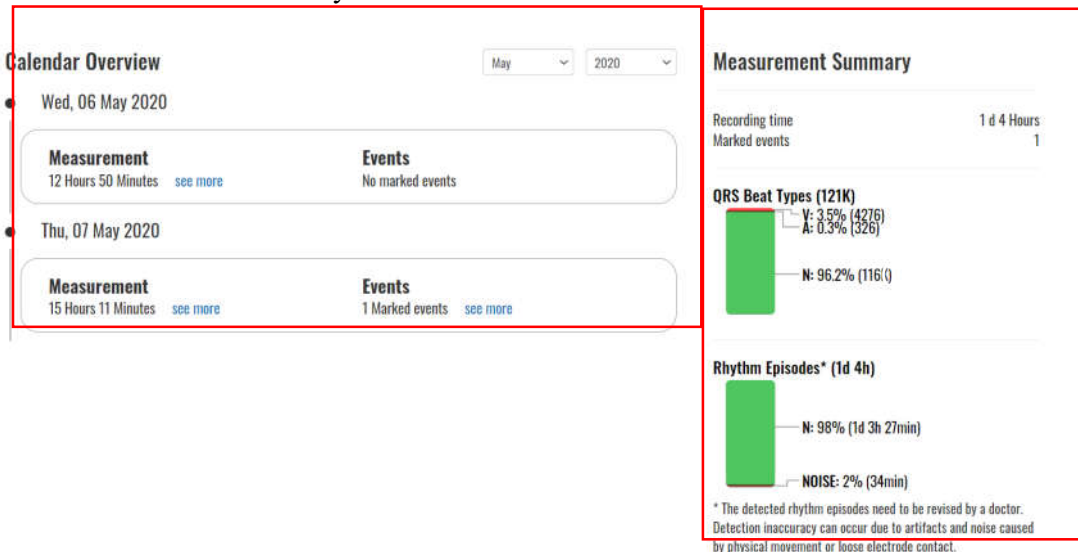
Calendar Overview

May

2020

Wed, 06 May 2020

Measurement
12 Hours 50 Minutes see more

Events
No marked events

Thu, 07 May 2020

Measurement
15 Hours 11 Minutes see more

Events
1 Marked events see more

Measurement Summary

Recording time 1 d 4 Hours
Marked events 1

QRS Beat Types (121K)

V: 3.5% (4276)
A: 0.3% (326)

N: 96.2% (116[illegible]

Rhythm Episodes* (1d 4h)

N: 98% (1d 3h 27min)

NOISE: 2% (34min)

* The detected rhythm episodes need to be revised by a doctor. Detection inaccuracy can occur due to artifacts and noise caused by physical movement or loose electrode contact.